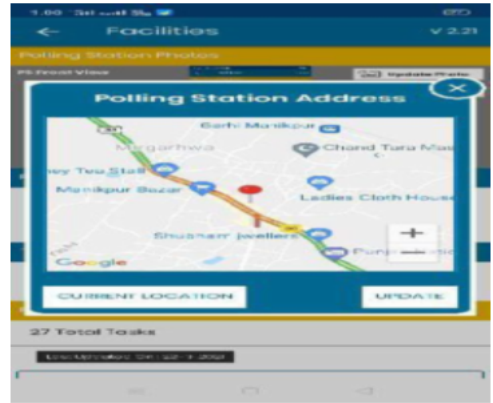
1:00 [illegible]

Facilities

V 2.21

Polling Station Photos

PS Front View

Update Photo

Polling Station Address

Garhi Manikpur

Margarhwa

Chand Tara Mas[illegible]

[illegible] Tea Stall

Manikpur Bazar

Ladies Cloth House

Shubham Jewellers

Purv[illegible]

Google

+

—

CURRENT LOCATION

UPDATE

27 Total Tasks

Last Uploaded: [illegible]